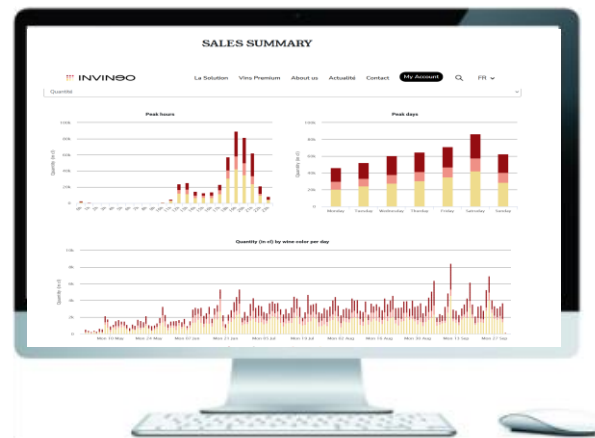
SALES SUMMARY

INVINEO

La Solution Vins Premium About us Actualité Contact My Account FR

Quantité

Peak hours

Peak days

Monday Tuesday Wednesday Thursday Friday Saturday Sunday

Quantity (in cl) by wine color per day

Mon 10 May Mon 24 May Mon 07 Jun Mon 21 Jun Mon 05 Jul Mon 19 Jul Mon 02 Aug Mon 16 Aug Mon 30 Aug Mon 13 Sep Mon 27 Sep